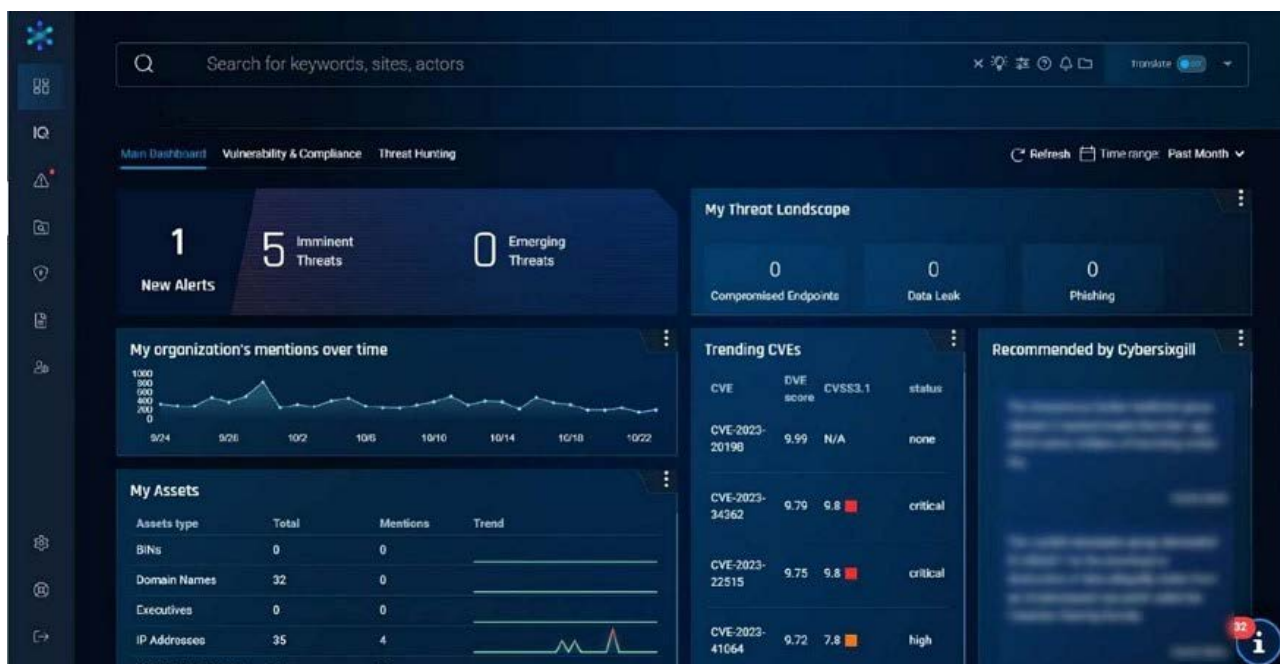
IQ

Search for keywords, sites, actors

Translate

Main Dashboard Vulnerability & Compliance Threat Hunting

Refresh Time range: Past Month

1
New Alerts

5 Imminent Threats

0 Emerging Threats

My Threat Landscape

0
Compromised Endpoints

0
Data Leak

0
Phishing

My organization's mentions over time

1000
800
600
400
200
0

9/24 9/28 10/2 10/6 10/10 10/14 10/18 10/22

My Assets

| Assets type | Total | Mentions | Trend |
|---|---|---|---|
| BINs | 0 | 0 | |
| Domain Names | 32 | 0 | |
| Executives | 0 | 0 | |
| IP Addresses | 35 | 4 | |

Trending CVEs

| CVE | DVE score | CVSS3.1 | status |
|---|---|---|---|
| CVE-2023-20198 | 9.99 | N/A | none |
| CVE-2023-34362 | 9.79 | 9.8 | critical |
| CVE-2023-22515 | 9.75 | 9.8 | critical |
| CVE-2023-41064 | 9.72 | 7.8 | high |

Recommended by Cybersixgill

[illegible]

32